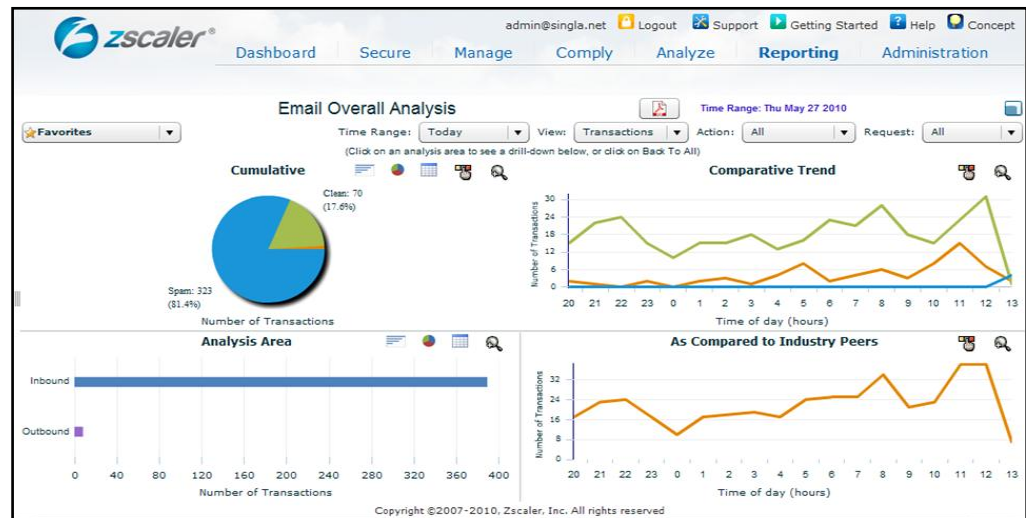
zscaler®

admin@singla.net Logout Support Getting Started Help Concept

Dashboard Secure Manage Comply Analyze Reporting Administration

Email Overall Analysis

Time Range: Thu May 27 2010

Favorites

Time Range: Today View: Transactions Action: All Request: All

(Click on an analysis area to see a drill-down below, or click on Back To All)

Cumulative

Clean: 70 (17.6%)

Spam: 323 (81.4%)

Number of Transactions

Comparative Trend

Number of Transactions

30 25 20 15 10 5 0

20 21 22 23 0 1 2 3 4 5 6 7 8 9 10 11 12 13

Time of day (hours)

Analysis Area

Inbound

Outbound

0 40 80 120 160 200 240 280 320 360 400

Number of Transactions

As Compared to Industry Peers

Number of Transactions

32 24 16 8 0

20 21 22 23 0 1 2 3 4 5 6 7 8 9 10 11 12 13

Time of day (hours)

Copyright ©2007-2010, Zscaler, Inc. All rights reserved